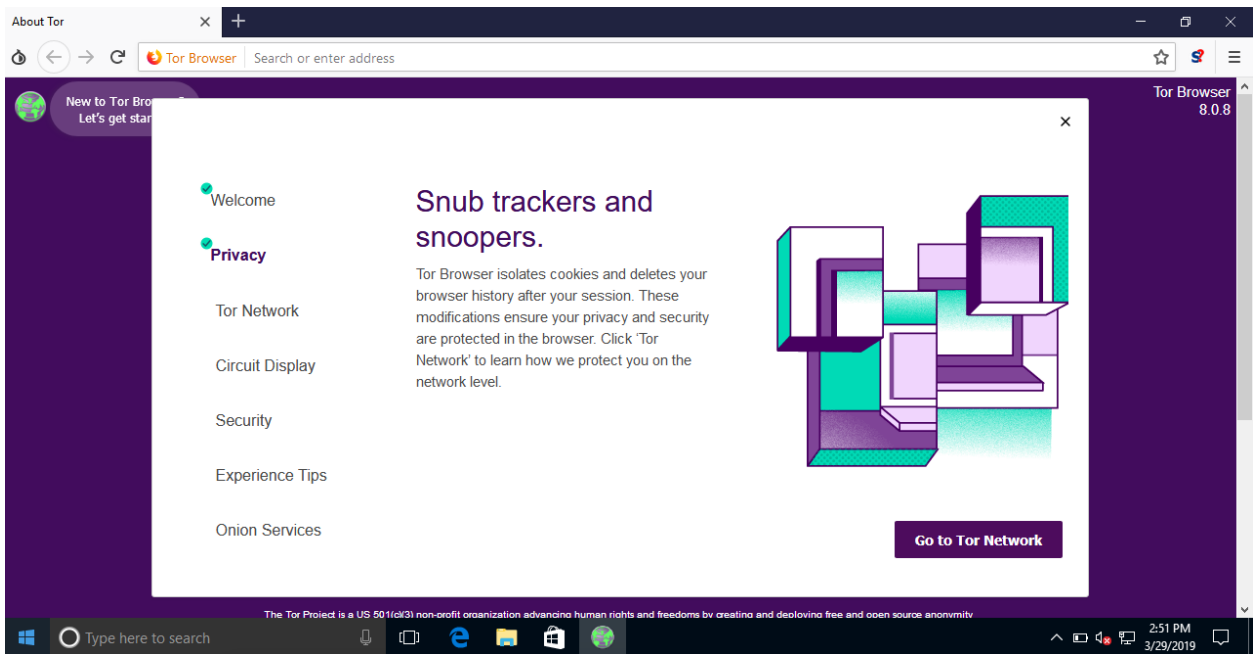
About Tor

Tor Browser | Search or enter address

New to Tor Bro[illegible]
Let's get star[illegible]

Tor Browser
8.0.8

Welcome

Privacy

Tor Network

Circuit Display

Security

Experience Tips

Onion Services

Snub trackers and snoopers.

Tor Browser isolates cookies and deletes your browser history after your session. These modifications ensure your privacy and security are protected in the browser. Click 'Tor Network' to learn how we protect you on the network level.

Go to Tor Network

The Tor Project is a US 501(c)(3) non-profit organization advancing human rights and freedoms by creating and deploying free and open source anonymity

Type here to search

2:51 PM
3/29/2019